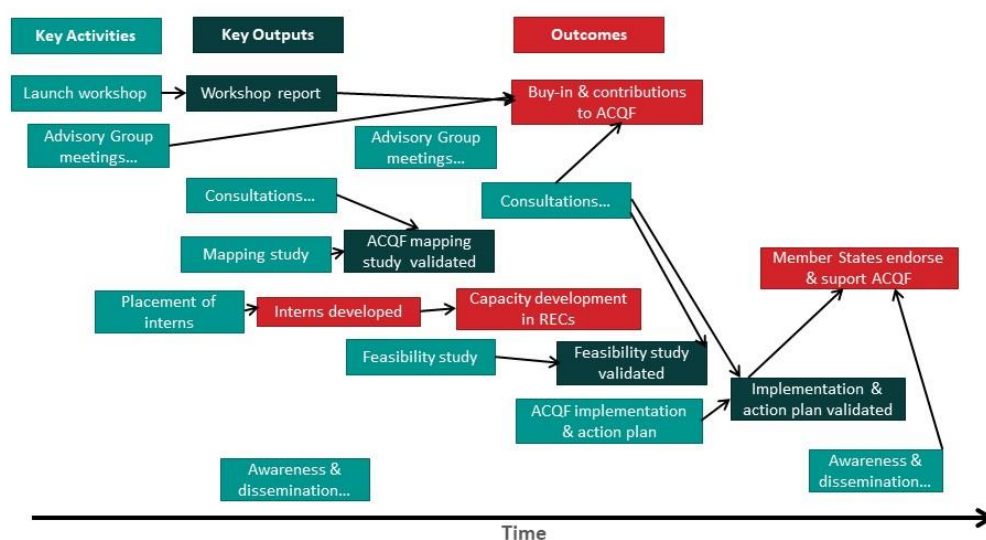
Key Activities

Key Outputs

Outcomes

Launch workshop

Workshop report

Buy-in & contributions to ACQF

Advisory Group meetings...

Advisory Group meetings...

Consultations...

Consultations...

Mapping study

ACQF mapping study validated

Member States endorse & suport ACQF

Placement of interns

Interns developed

Capacity development in RECs

Feasibility study

Feasibility study validated

ACQF implementation & action plan

Implementation & action plan validated

Awareness & dissemination...

Awareness & dissemination...

Time